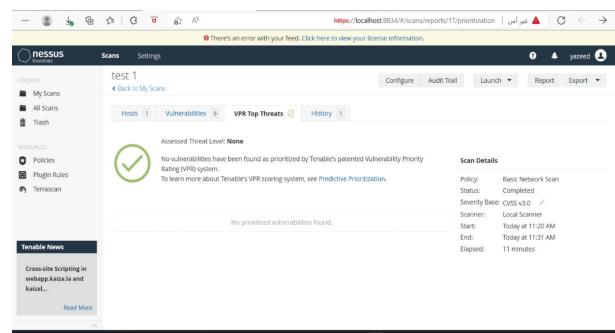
https://localhost:8834/#/scans/reports/17/prioritization | غير آمن

There's an error with your feed. Click here to view your license information.

nessus Essentials

Scans Settings

yazeed

FOLDERS

My Scans

All Scans

Trash

RESOURCES

Policies

Plugin Rules

Terrascan

Tenable News

Cross-site Scripting in webapp.kaiza.la and kaizal...

Read More

test 1

Back to My Scans

Configure Audit Trail Launch Report Export

Hosts 1 Vulnerabilities 6 VPR Top Threats History 1

Assessed Threat Level: None

No vulnerabilities have been found as prioritized by Tenable's patented Vulnerability Priority Rating (VPR) system.

To learn more about Tenable's VPR scoring system, see Predictive Prioritization.

No prioritized vulnerabilities found.

Scan Details

| | |
|---|---|
| Policy: | Basic Network Scan |
| Status: | Completed |
| Severity Base: | CVSS v3.0 |
| Scanner: | Local Scanner |
| Start: | Today at 11:20 AM |
| End: | Today at 11:31 AM |
| Elapsed: | 11 minutes |